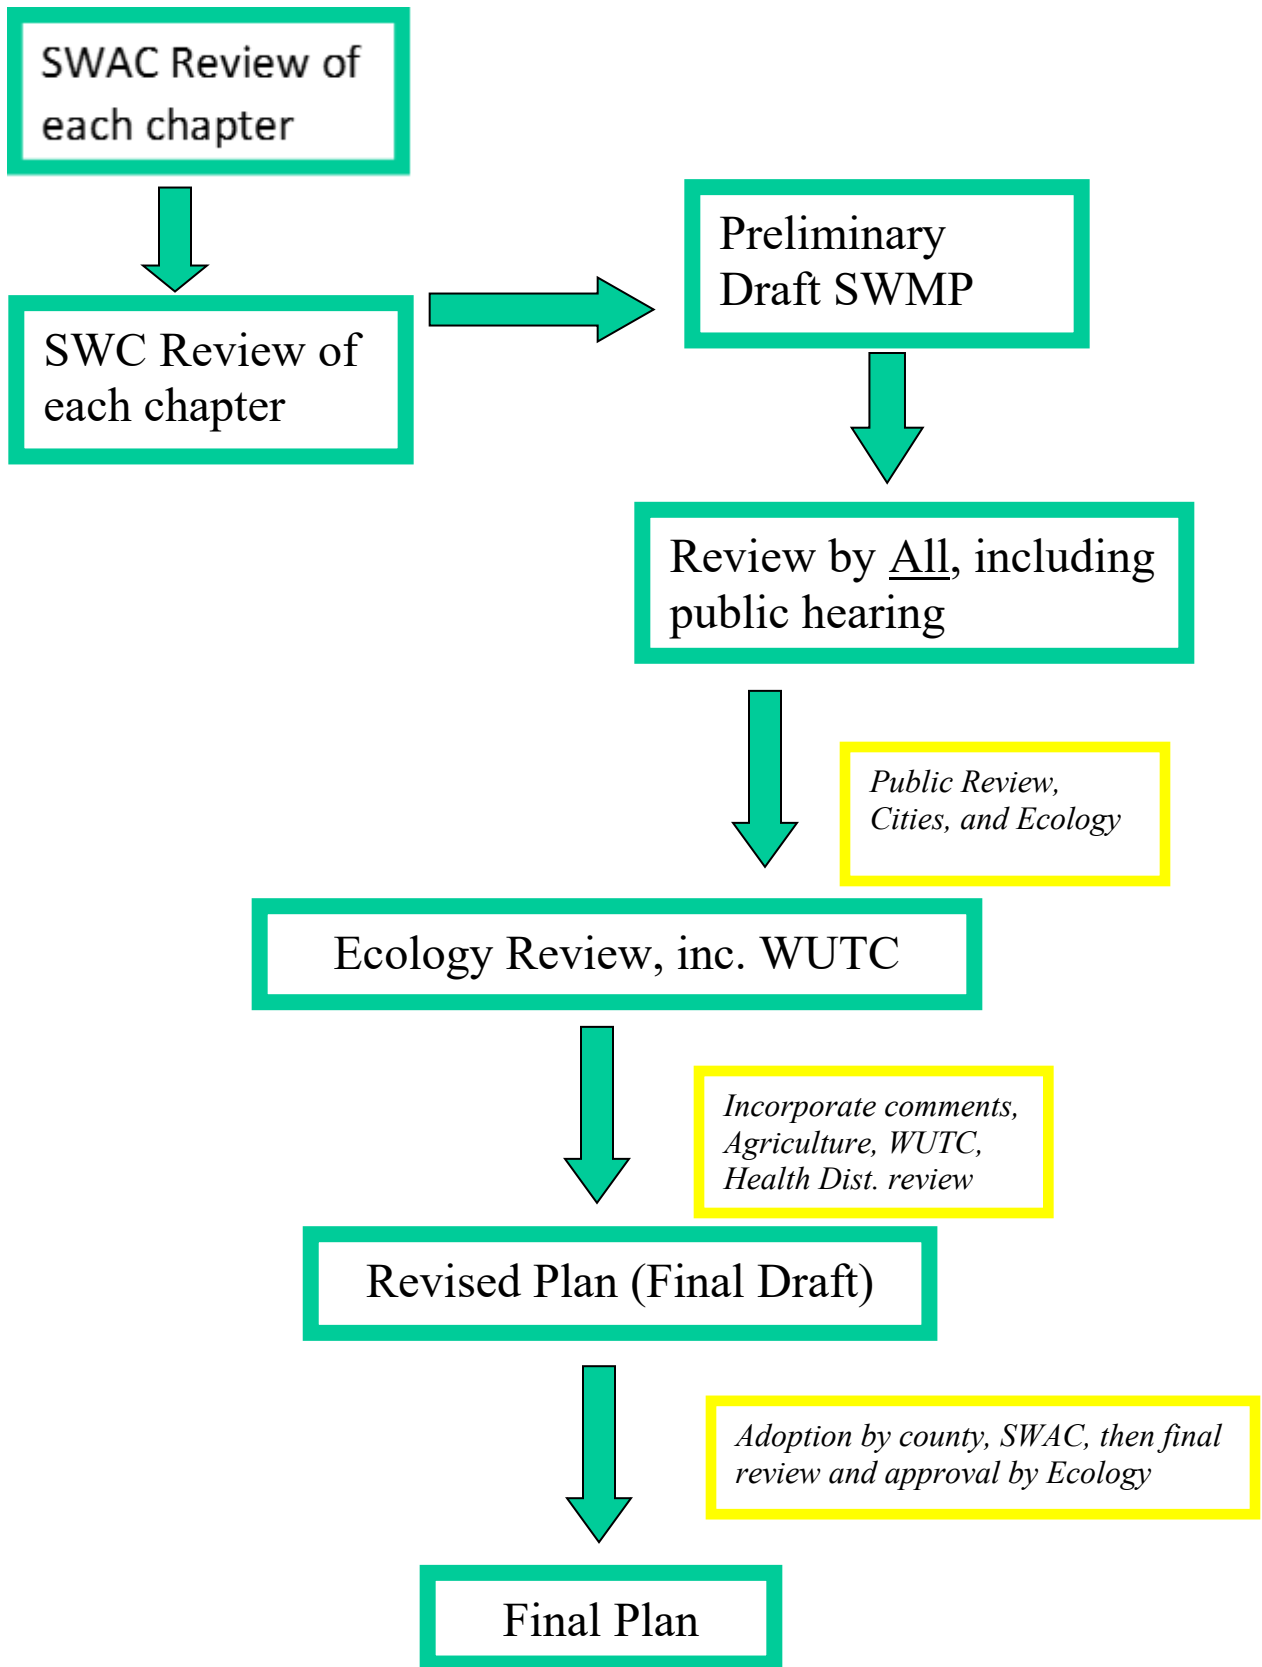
SWAC Review of each chapter

SWC Review of each chapter

Preliminary Draft SWMP

Review by All, including public hearing

Public Review, Cities, and Ecology

Ecology Review, inc. WUTC

Incorporate comments, Agriculture, WUTC, Health Dist. review

Revised Plan (Final Draft)

Adoption by county, SWAC, then final review and approval by Ecology

Final Plan